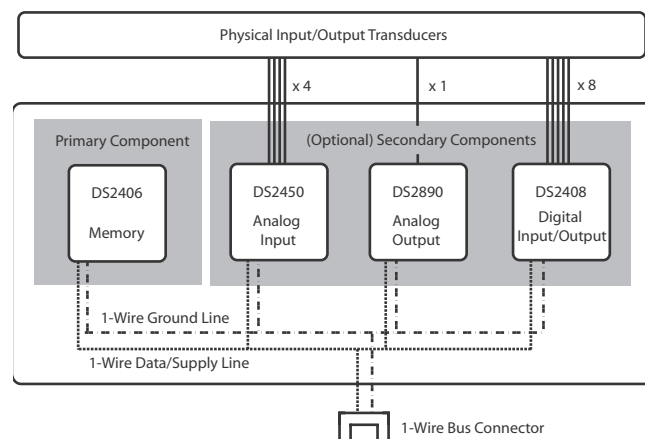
Physical Input/Output Transducers

x 4

x 1

x 8

Primary Component

(Optional) Secondary Components

DS2406

Memory

DS2450

Analog Input

DS2890

Analog Output

DS2408

Digital Input/Output

1-Wire Ground Line

1-Wire Data/Supply Line

1-Wire Bus Connector